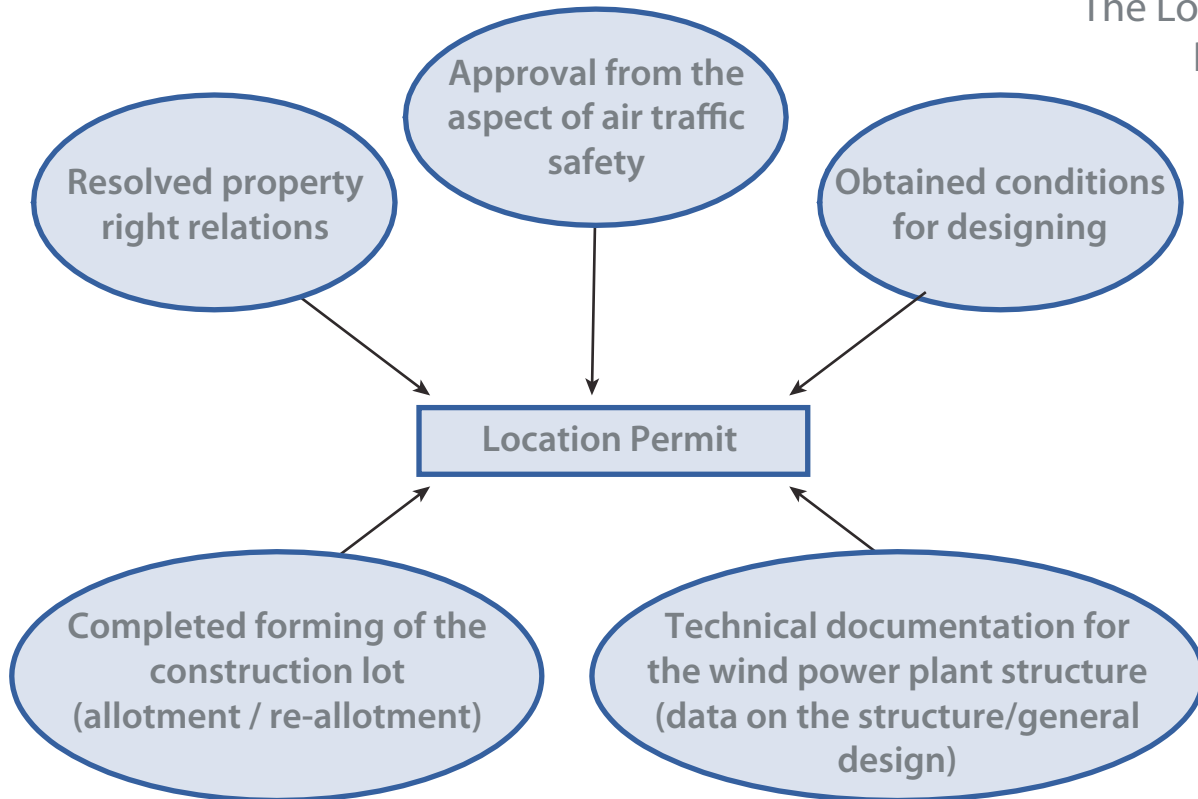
The Lo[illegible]

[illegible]

Approval from the aspect of air traffic safety

Resolved property right relations

Obtained conditions for designing

Location Permit

Completed forming of the construction lot (allotment / re-allotment)

Technical documentation for the wind power plant structure (data on the structure/general design)